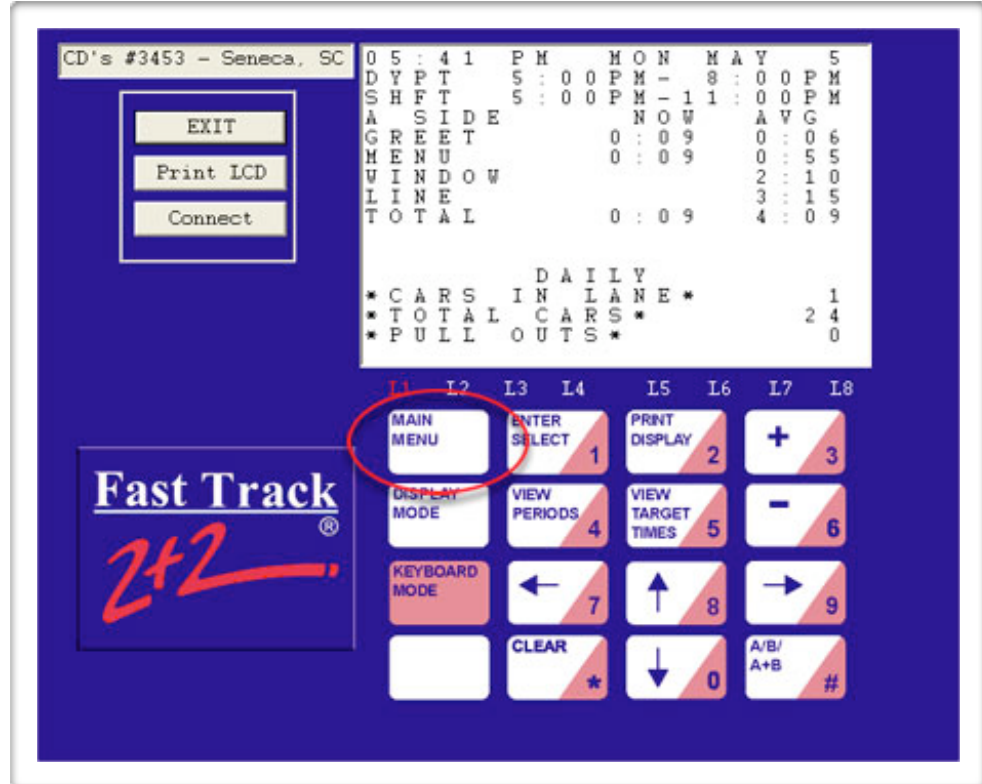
CD's #3453 - Seneca, SC

EXIT

Print LCD

Connect

05:41 PM MON MAY 5
DYPT 5:00PM- 8:00PM
SHFT 5:00PM-11:00PM
A SIDE NOW AVG
GREET 0:09 0:06
MENU 0:09 0:55
WINDOW 2:10
LINE 3:15
TOTAL 0:09 4:09

DAILY
*CARS IN LANE* 1
*TOTAL CARS* 24
*PULL OUTS* 0

L1 L2 L3 L4 L5 L6 L7 L8

MAIN MENU

ENTER SELECT 1

PRINT DISPLAY 2

+ 3

DISPLAY MODE

VIEW PERIODS 4

VIEW TARGET TIMES 5

- 6

KEYBOARD MODE

← 7

↑ 8

→ 9

CLEAR *

↓ 0

A/B/ A+B #

Fast Track ®

2+2